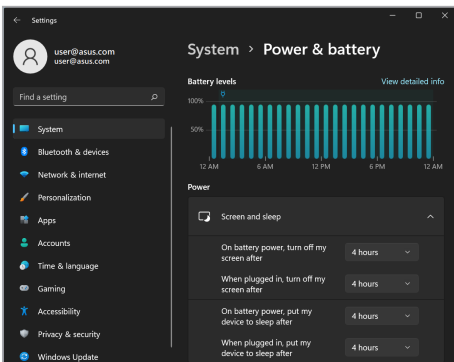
Settings

user@asus.com
user@asus.com

Find a setting

System
Bluetooth & devices
Network & internet
Personalization
Apps
Accounts
Time & language
Gaming
Accessibility
Privacy & security
Windows Update

System > Power & battery

Battery levels
View detailed info

100%
50%

12 AM
6 AM
12 PM
6 PM
12 AM

Power

Screen and sleep

On battery power, turn off my screen after
4 hours

When plugged in, turn off my screen after
4 hours

On battery power, put my device to sleep after
4 hours

When plugged in, put my device to sleep after
4 hours